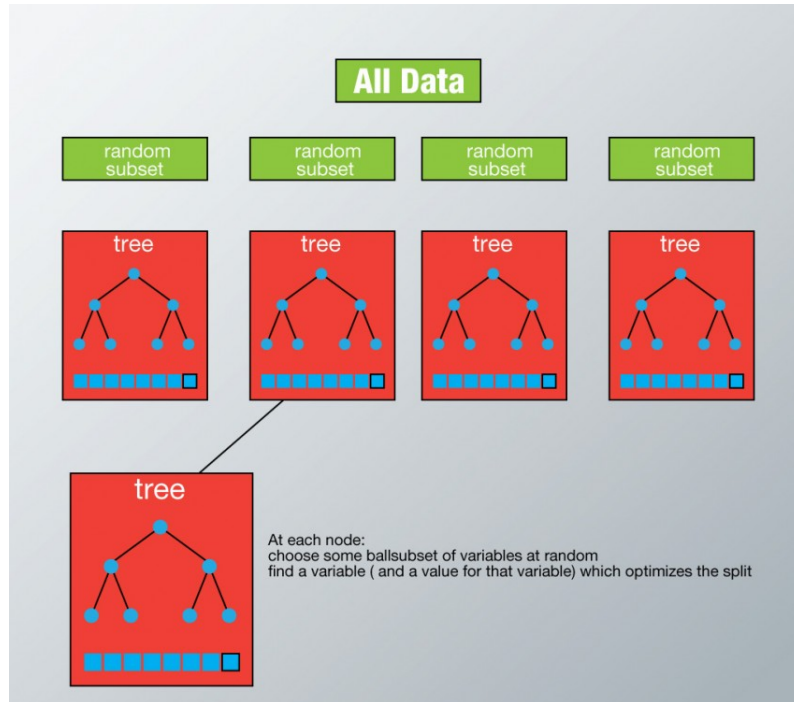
All Data

random subset

random subset

random subset

random subset

tree

tree

tree

tree

tree

At each node:
choose some ballsubset of variables at random
find a variable ( and a value for that variable) which optimizes the split